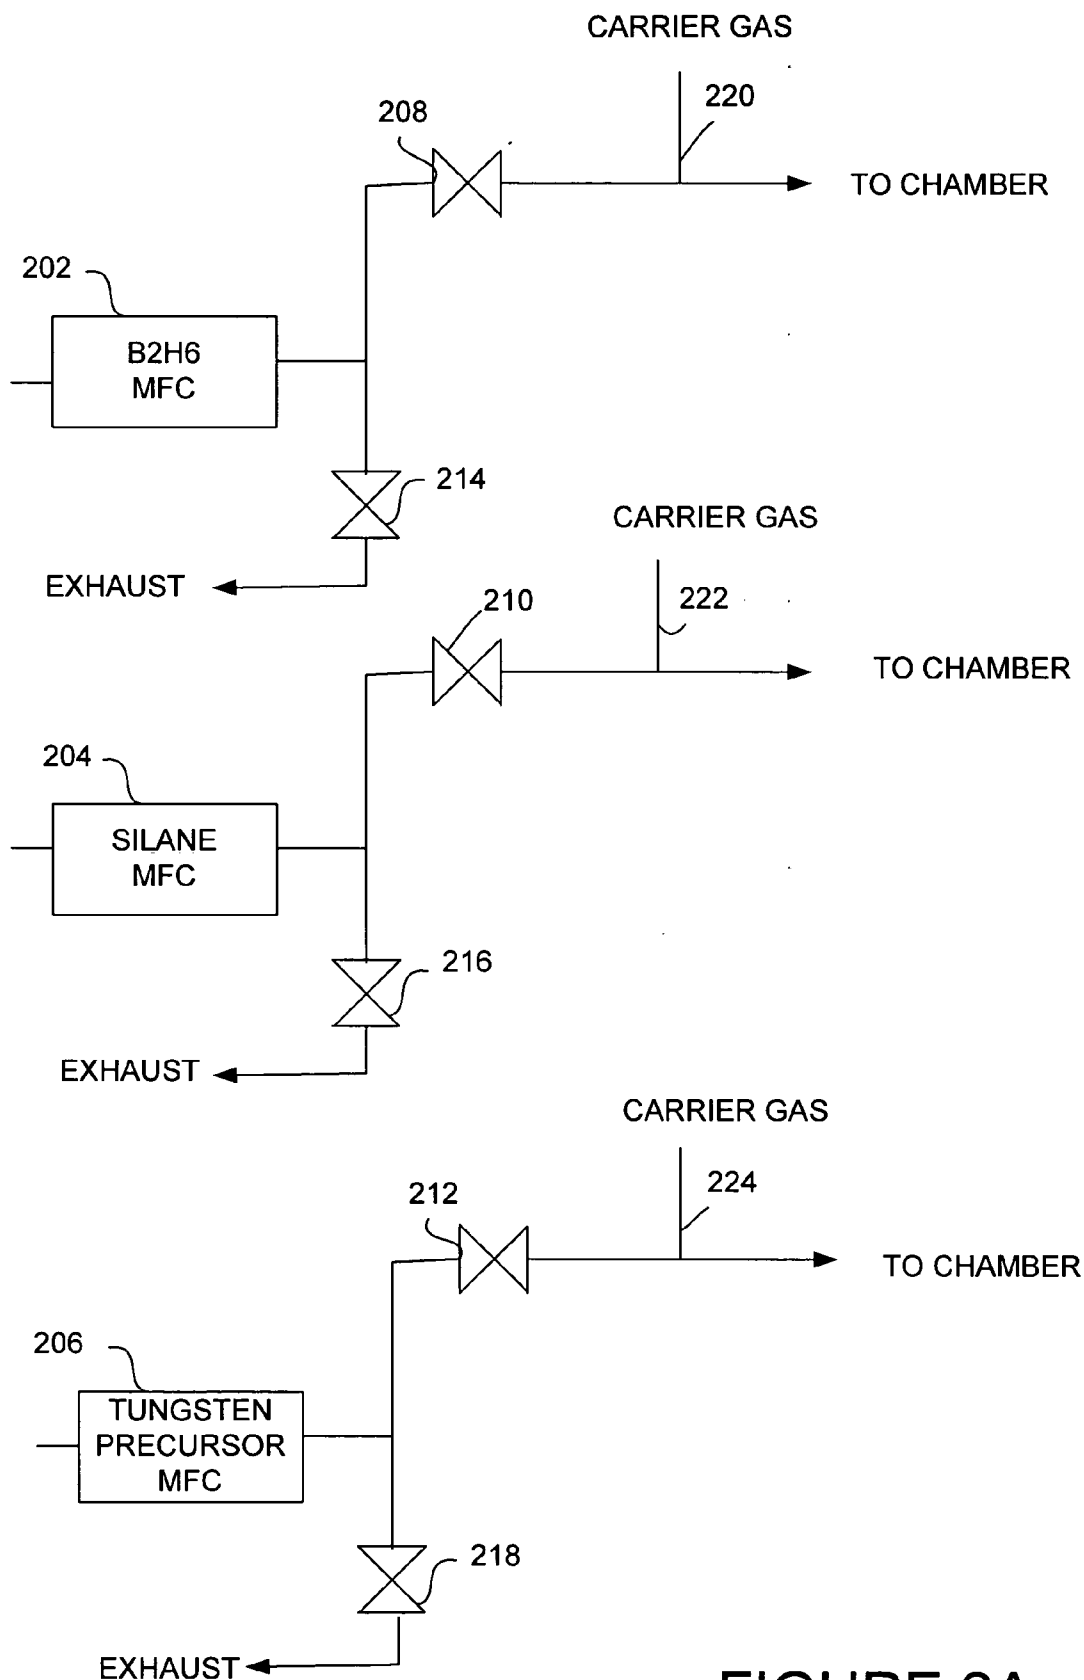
CARRIER GAS

208

220

TO CHAMBER

202

B2H6 MFC

214

EXHAUST

CARRIER GAS

210

222

TO CHAMBER

204

SILANE MFC

216

EXHAUST

CARRIER GAS

212

224

TO CHAMBER

206

TUNGSTEN PRECURSOR MFC

218

EXHAUST

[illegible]